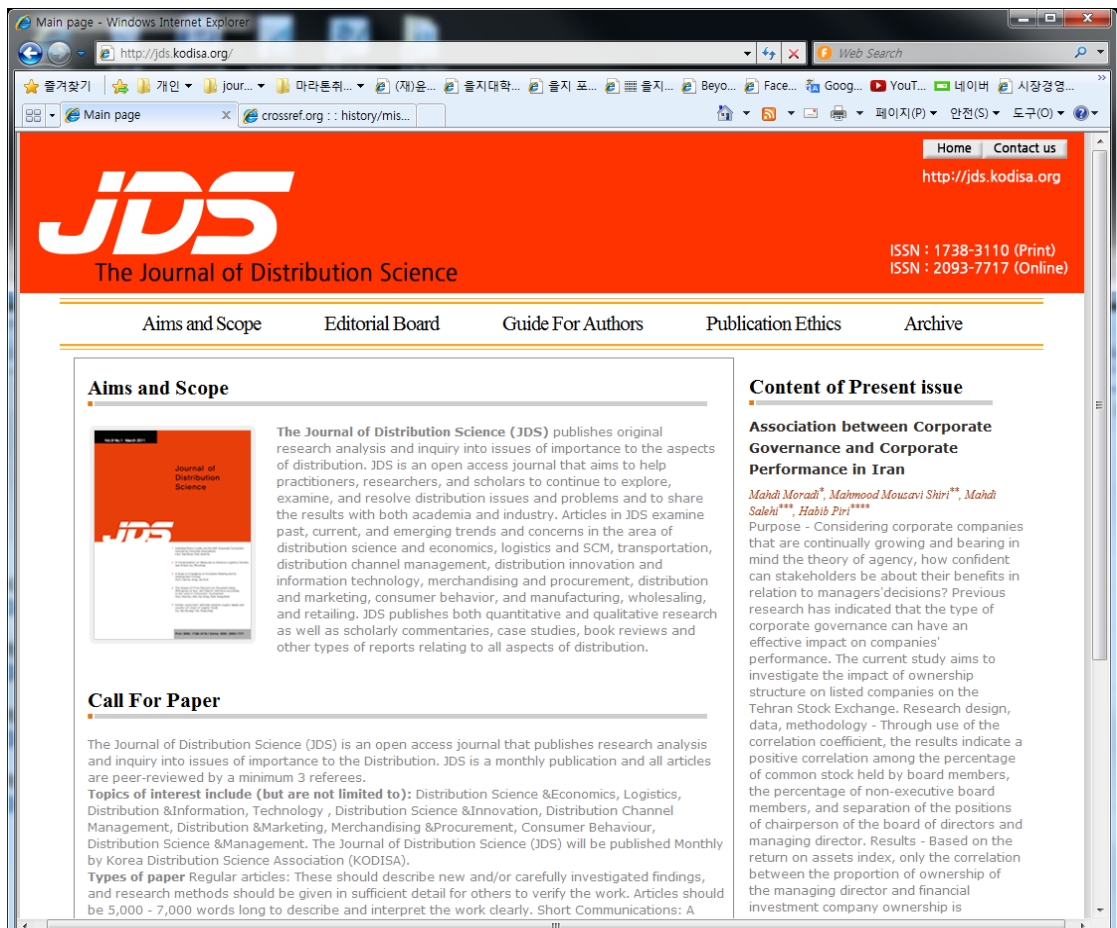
Main page - Windows Internet Explorer

http://jds.kodisa.org/

Web Search

즐겨찾기 | 개인 | jour... | 마라톤취... | (재)운... | 을지대학... | 을지 포... | 을지... | Beyo... | Face... | Goog... | YouT... | 네이버 | 시장경영...

Main page | crossref.org : : history/mis...

페이지(P) | 안전(S) | 도구(O)

Home | Contact us

http://jds.kodisa.org

JDS
The Journal of Distribution Science

ISSN : 1738-3110 (Print)
ISSN : 2093-7717 (Online)

Aims and Scope | Editorial Board | Guide For Authors | Publication Ethics | Archive

Aims and Scope

Journal of Distribution Science

JDS

The Journal of Distribution Science (JDS) publishes original research analysis and inquiry into issues of importance to the aspects of distribution. JDS is an open access journal that aims to help practitioners, researchers, and scholars to continue to explore, examine, and resolve distribution issues and problems and to share the results with both academia and industry. Articles in JDS examine past, current, and emerging trends and concerns in the area of distribution science and economics, logistics and SCM, transportation, distribution channel management, distribution innovation and information technology, merchandising and procurement, distribution and marketing, consumer behavior, and manufacturing, wholesaling, and retailing. JDS publishes both quantitative and qualitative research as well as scholarly commentaries, case studies, book reviews and other types of reports relating to all aspects of distribution.

Call For Paper

The Journal of Distribution Science (JDS) is an open access journal that publishes research analysis and inquiry into issues of importance to the Distribution. JDS is a monthly publication and all articles are peer-reviewed by a minimum 3 referees.
Topics of interest include (but are not limited to): Distribution Science &Economics, Logistics, Distribution &Information, Technology , Distribution Science &Innovation, Distribution Channel Management, Distribution &Marketing, Merchandising &Procurement, Consumer Behaviour, Distribution Science &Management. The Journal of Distribution Science (JDS) will be published Monthly by Korea Distribution Science Association (KODISA).
Types of paper Regular articles: These should describe new and/or carefully investigated findings, and research methods should be given in sufficient detail for others to verify the work. Articles should be 5,000 - 7,000 words long to describe and interpret the work clearly. Short Communications: A

Content of Present issue

Association between Corporate Governance and Corporate Performance in Iran

Mahdi Moradi*, Mahmood Mousavi Shiri**, Mahdi Salehi***, Habib Piri****
Purpose - Considering corporate companies that are continually growing and bearing in mind the theory of agency, how confident can stakeholders be about their benefits in relation to managers'decisions? Previous research has indicated that the type of corporate governance can have an effective impact on companies' performance. The current study aims to investigate the impact of ownership structure on listed companies on the Tehran Stock Exchange. Research design, data, methodology - Through use of the correlation coefficient, the results indicate a positive correlation among the percentage of common stock held by board members, the percentage of non-executive board members, and separation of the positions of chairperson of the board of directors and managing director. Results - Based on the return on assets index, only the correlation between the proportion of ownership of the managing director and financial investment company ownership is